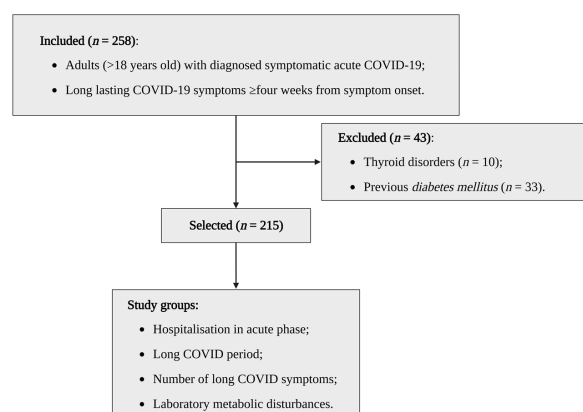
Included ($n = 258$):

- Adults (>18 years old) with diagnosed symptomatic acute COVID-19;
- Long lasting COVID-19 symptoms ≥four weeks from symptom onset.

Excluded ($n = 43$):

- Thyroid disorders ($n = 10$);
- Previous *diabetes mellitus* ($n = 33$).

Selected ($n = 215$)

Study groups:

- Hospitalisation in acute phase;
- Long COVID period;
- Number of long COVID symptoms;
- Laboratory metabolic disturbances.